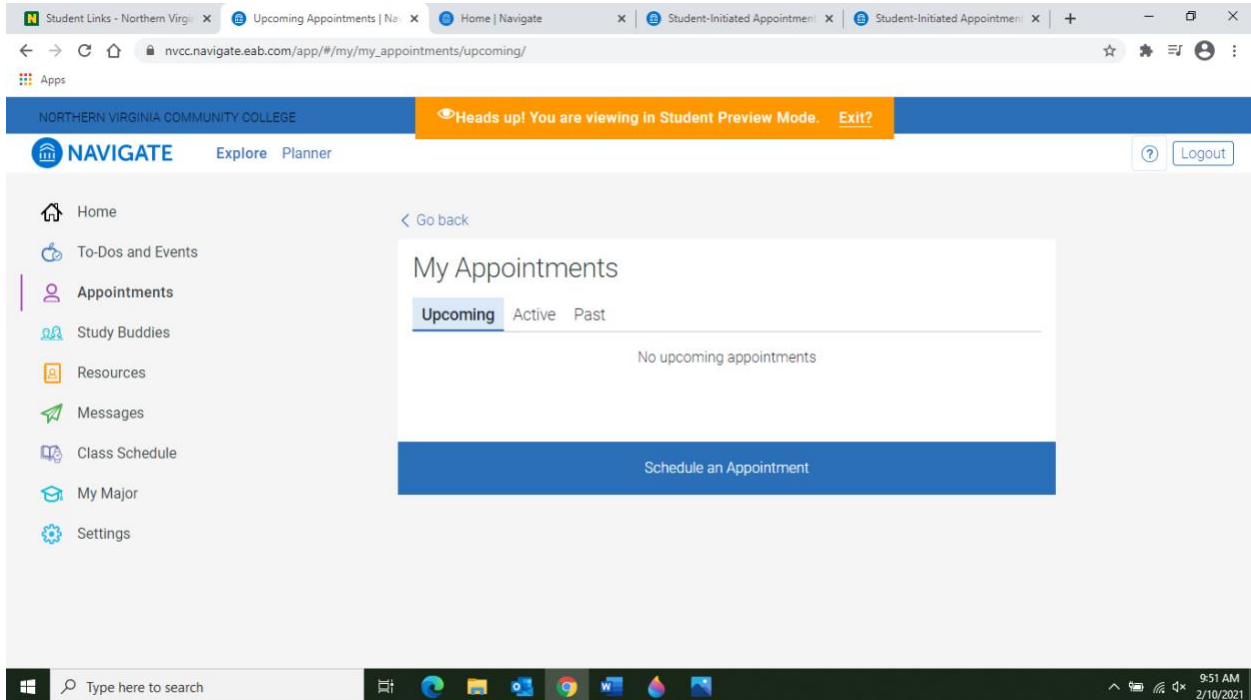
Student Links - Northern Virgi ×
Upcoming Appointments | Na ×
Home | Navigate ×
Student-Initiated Appointment ×
Student-Initiated Appointment ×
+

nvcc.navigate.eab.com/app/#/my/my_appointments/upcoming/

Apps

NORTHERN VIRGINIA COMMUNITY COLLEGE

Heads up! You are viewing in Student Preview Mode. Exit?

NAVIGATE Explore Planner

?
Logout

Home
To-Dos and Events
Appointments
Study Buddies
Resources
Messages
Class Schedule
My Major
Settings

< Go back

My Appointments

Upcoming Active Past

No upcoming appointments

Schedule an Appointment

Type here to search

9:51 AM
2/10/2021